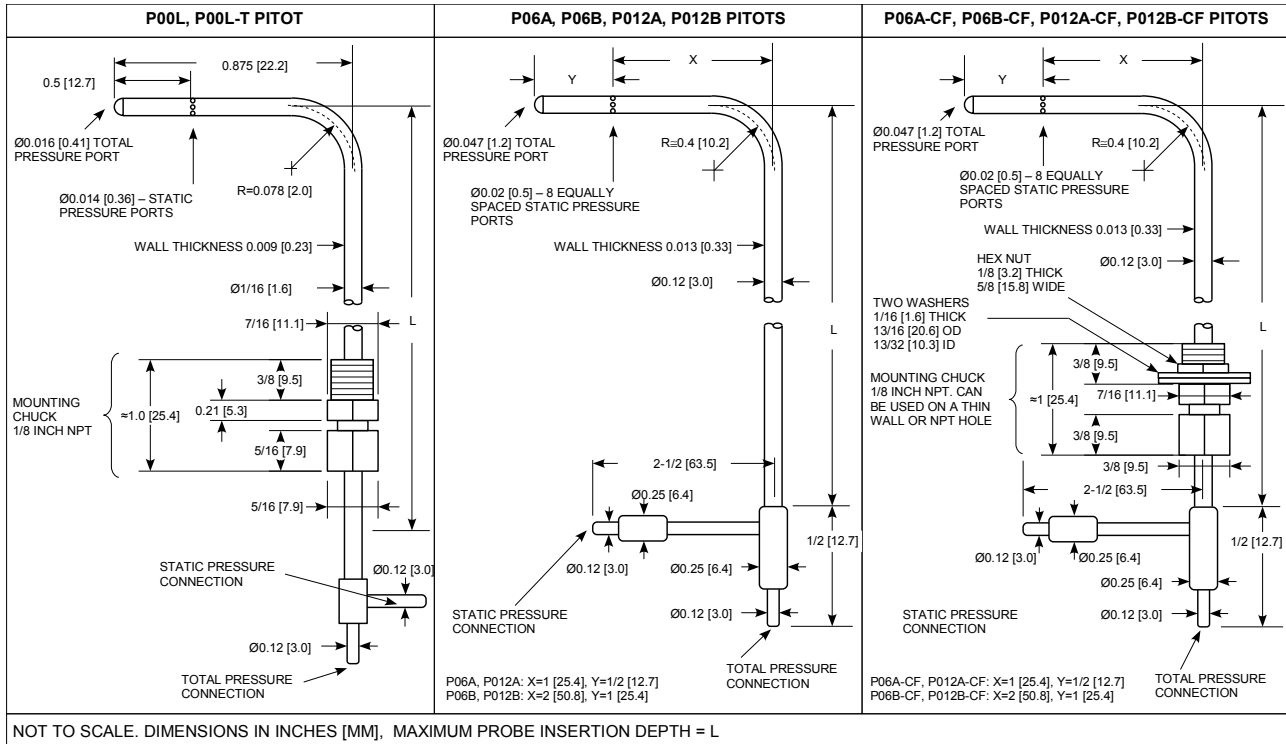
| P00L, P00L-T PITOT | P06A, P06B, P012A, P012B PITOTS | P06A-CF, P06B-CF, P012A-CF, P012B-CF PITOTS |
|---|---|---|

0.5 [12.7]
0.875 [22.2]
Ø0.016 [0.41] TOTAL PRESSURE PORT
R=0.078 [2.0]
Ø0.014 [0.36] – STATIC PRESSURE PORTS
WALL THICKNESS 0.009 [0.23]
Ø1/16 [1.6]
7/16 [11.1]
L
3/8 [9.5]
MOUNTING CHUCK 1/8 INCH NPT
≈1.0 [25.4]
0.21 [5.3]
5/16 [7.9]
5/16 [7.9]
STATIC PRESSURE CONNECTION
Ø0.12 [3.0]
Ø0.12 [3.0]
TOTAL PRESSURE CONNECTION

Y
X
Ø0.047 [1.2] TOTAL PRESSURE PORT
R≅0.4 [10.2]
Ø0.02 [0.5] – 8 EQUALLY SPACED STATIC PRESSURE PORTS
WALL THICKNESS 0.013 [0.33]
Ø0.12 [3.0]
L
2-1/2 [63.5]
Ø0.25 [6.4]
1/2 [12.7]
Ø0.12 [3.0]
Ø0.25 [6.4]
STATIC PRESSURE CONNECTION
Ø0.12 [3.0]
TOTAL PRESSURE CONNECTION
P06A, P012A: X=1 [25.4], Y=1/2 [12.7]
P06B, P012B: X=2 [50.8], Y=1 [25.4]

Y
X
Ø0.047 [1.2] TOTAL PRESSURE PORT
R≅0.4 [10.2]
Ø0.02 [0.5] – 8 EQUALLY SPACED STATIC PRESSURE PORTS
WALL THICKNESS 0.013 [0.33]
HEX NUT 1/8 [3.2] THICK 5/8 [15.8] WIDE
Ø0.12 [3.0]
TWO WASHERS 1/16 [1.6] THICK 13/16 [20.6] OD 13/32 [10.3] ID
L
3/8 [9.5]
MOUNTING CHUCK 1/8 INCH NPT. CAN BE USED ON A THIN WALL OR NPT HOLE
≈1 [25.4]
7/16 [11.1]
3/8 [9.5]
3/8 [9.5]
2-1/2 [63.5]
1/2 [12.7]
Ø0.12 [3.0]
Ø0.25 [6.4]
Ø0.25 [6.4]
STATIC PRESSURE CONNECTION
Ø0.12 [3.0]
TOTAL PRESSURE CONNECTION
P06A-CF, P012A-CF: X=1 [25.4], Y=1/2 [12.7]
P06B-CF, P012B-CF: X=2 [50.8], Y=1 [25.4]

NOT TO SCALE. DIMENSIONS IN INCHES [MM], MAXIMUM PROBE INSERTION DEPTH = L